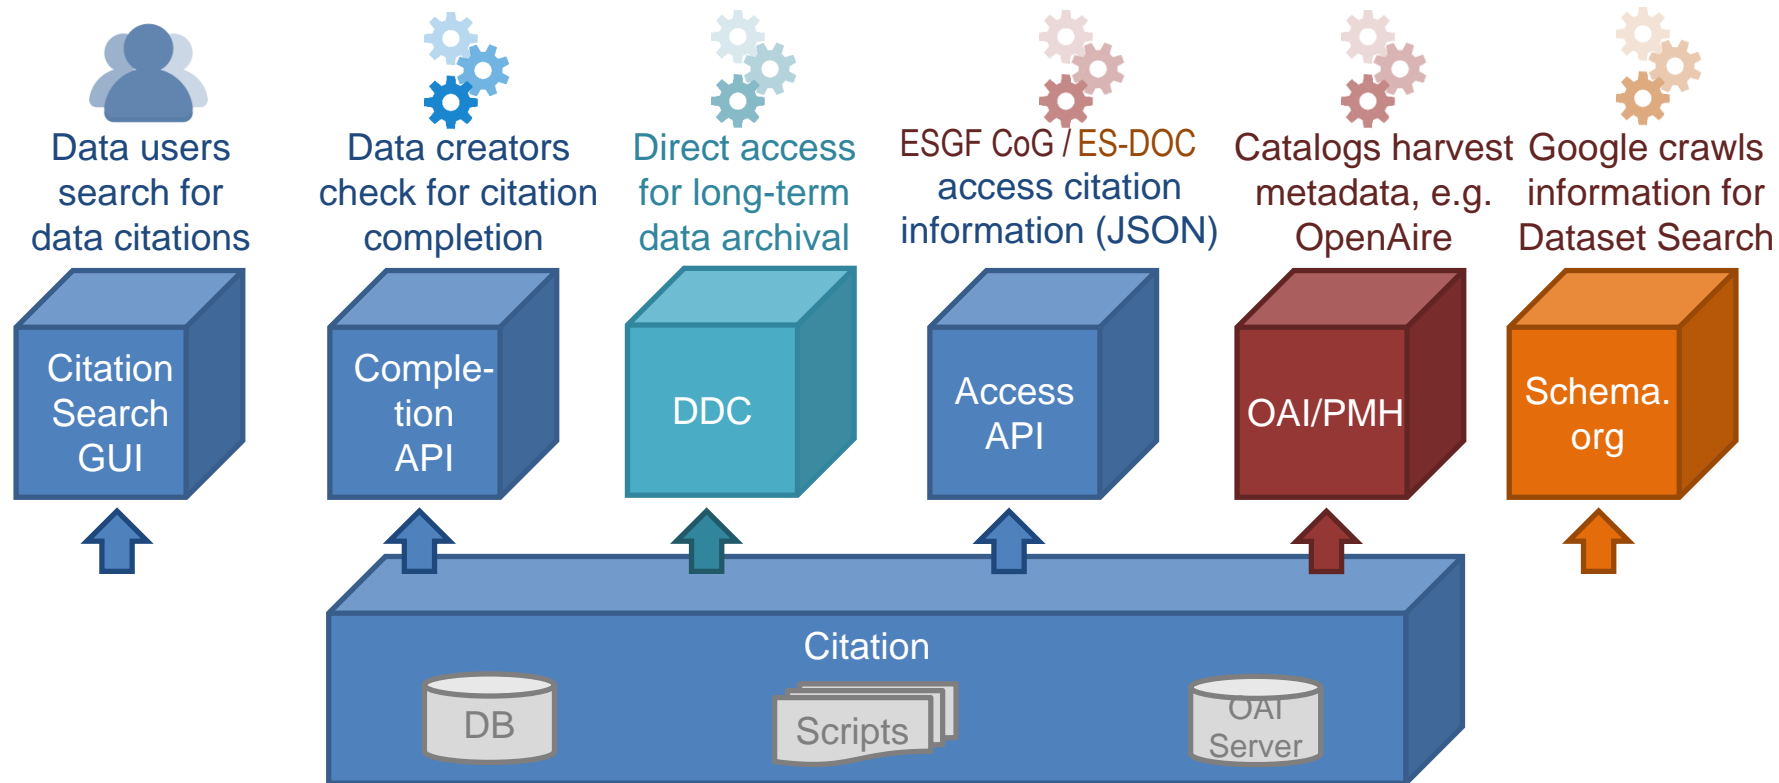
Data users search for data citations

Data creators check for citation completion

Direct access for long-term data archival

ESGF CoG / ES-DOC access citation information (JSON)

Catalogs harvest metadata, e.g. OpenAire

Google crawls information for Dataset Search

Citation Search GUI

Completion API

DDC

Access API

OAI/PMH

Schema. org

Citation

DB

Scripts

OAI Server